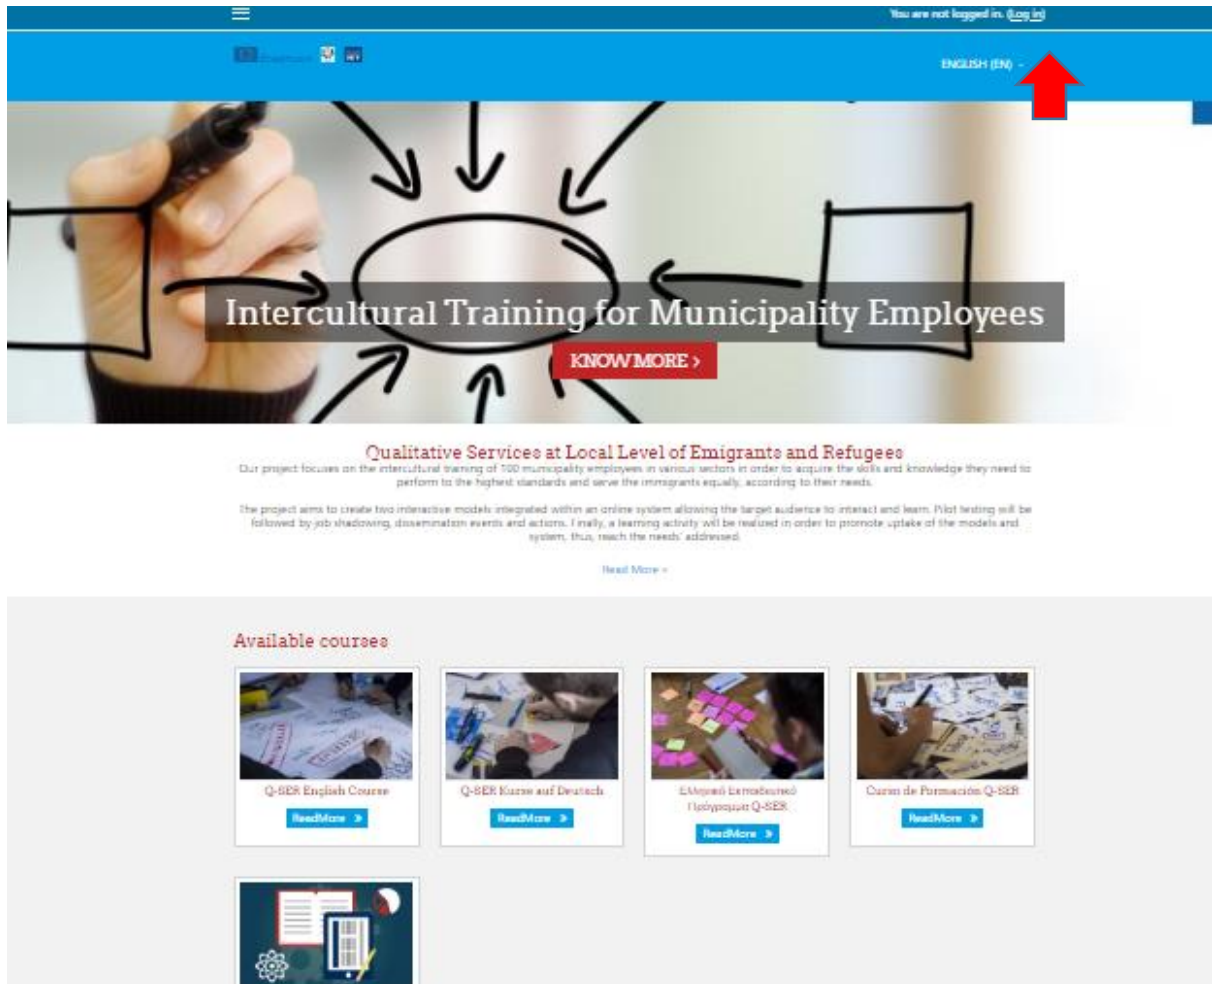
You are not logged in. (Log in)

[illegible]

ENGLISH (EN)

Intercultural Training for Municipality Employees

KNOW MORE ›

Qualitative Services at Local Level of Emigrants and Refugees

Our project focuses on the intercultural training of 100 municipality employees in various sectors in order to acquire the skills and knowledge they need to perform to the highest standards and serve the immigrants equally, according to their needs.

The project aims to create two interactive models integrated within an online system allowing the target audience to interact and learn. Pilot testing will be followed by job shadowing, dissemination events and actions. Finally, a learning activity will be realized in order to promote uptake of the models and system, thus, reach the needs' addressed.

Read More »

Available courses

Q-SER English Course

ReadMore »

Q-SER Kurse auf Deutsch

ReadMore »

Ελληνικό Εκπαιδευτικό Πρόγραμμα Q-SER

ReadMore »

Curso de Formación Q-SER

ReadMore »